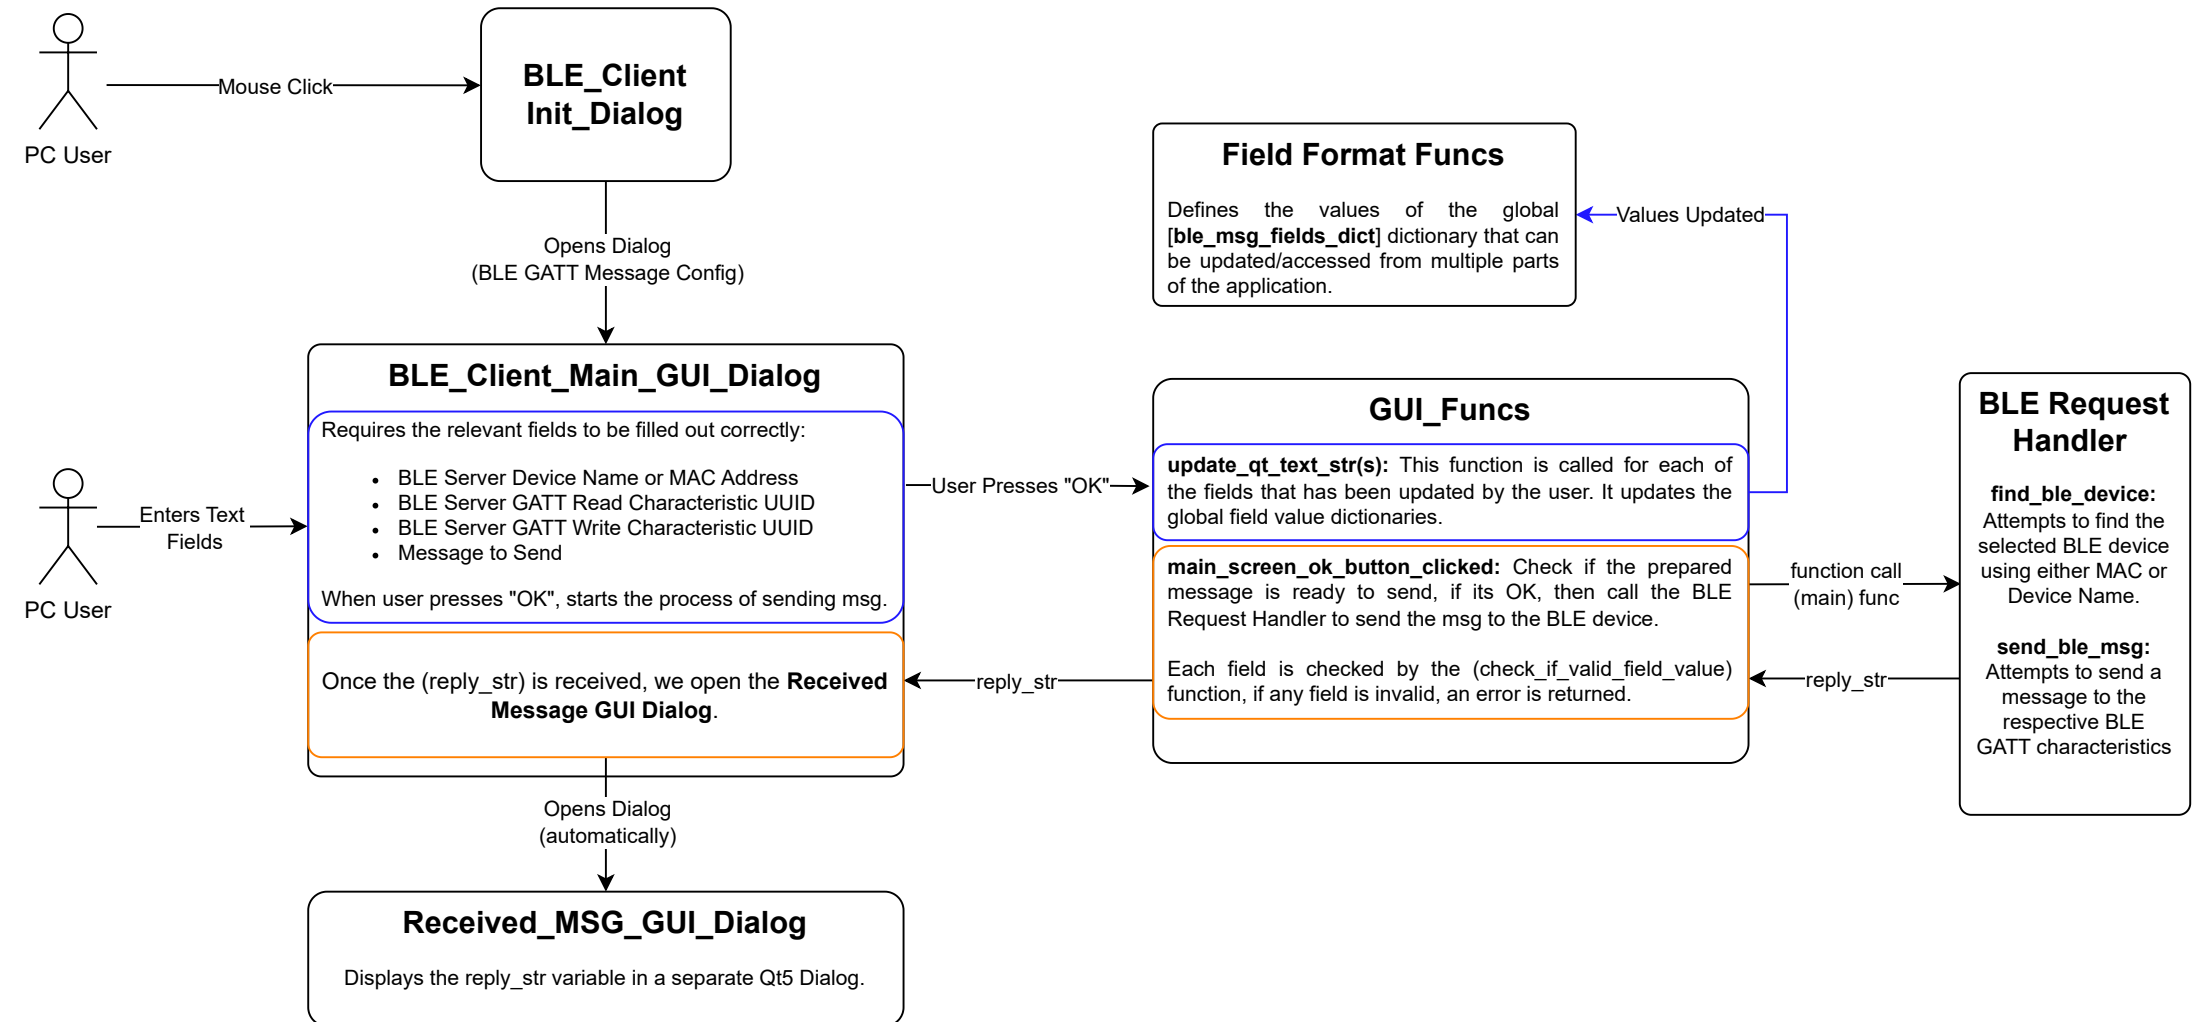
PC User

Mouse Click

BLE_Client Init_Dialog

Opens Dialog
(BLE GATT Message Config)

Field Format Funcs

Defines the values of the global [ble_msg_fields_dict] dictionary that can be updated/accessed from multiple parts of the application.

Values Updated

BLE_Client_Main_GUI_Dialog

Requires the relevant fields to be filled out correctly:

- BLE Server Device Name or MAC Address
- BLE Server GATT Read Characteristic UUID
- BLE Server GATT Write Characteristic UUID
- Message to Send

When user presses "OK", starts the process of sending msg.

PC User

Enters Text Fields

User Presses "OK"

GUI_Funcs

update_qt_text_str(s): This function is called for each of the fields that has been updated by the user. It updates the global field value dictionaries.

main_screen_ok_button_clicked: Check if the prepared message is ready to send, if its OK, then call the BLE Request Handler to send the msg to the BLE device.

Each field is checked by the (check_if_valid_field_value) function, if any field is invalid, an error is returned.

BLE Request Handler

find_ble_device:
Attempts to find the selected BLE device using either MAC or Device Name.

send_ble_msg:
Attempts to send a message to the respective BLE GATT characteristics

function call
(main) func

reply_str

Once the (reply_str) is received, we open the Received Message GUI Dialog.

reply_str

Opens Dialog
(automatically)

Received_MSG_GUI_Dialog

Displays the reply_str variable in a separate Qt5 Dialog.